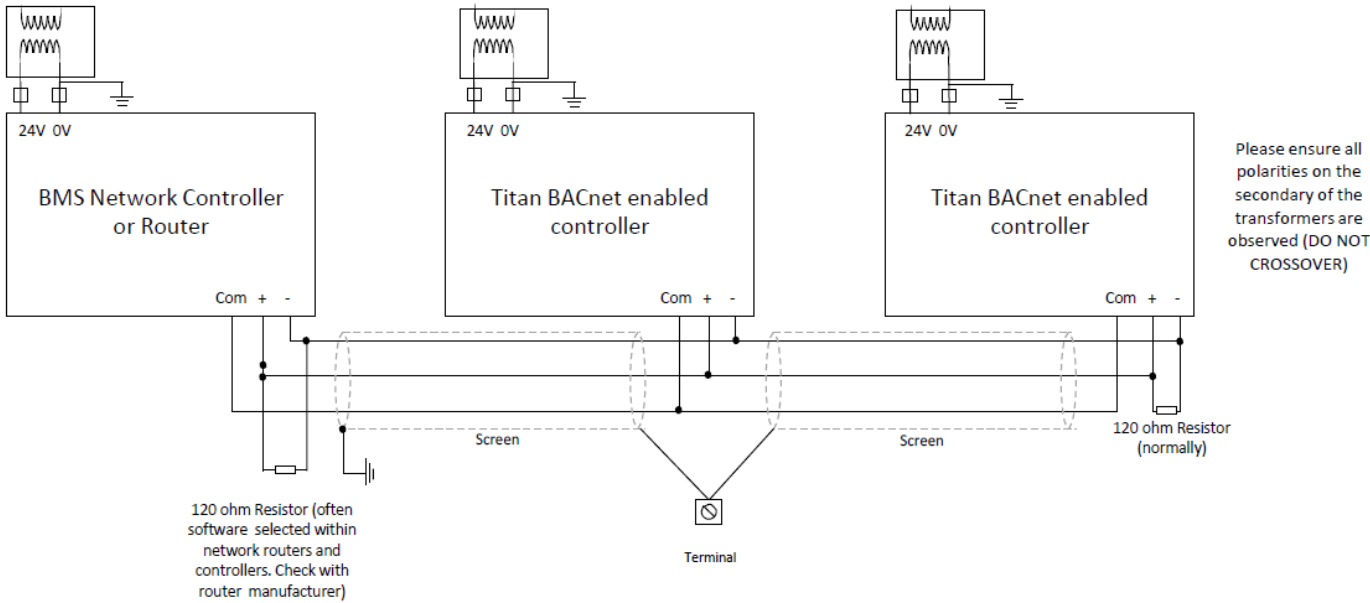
24V 0V

BMS Network Controller or Router

Com + -

24V 0V

Titan BACnet enabled controller

Com + -

24V 0V

Titan BACnet enabled controller

Com + -

Please ensure all polarities on the secondary of the transformers are observed (DO NOT CROSSOVER)

Screen

Screen

120 ohm Resistor (normally)

120 ohm Resistor (often software selected within network routers and controllers. Check with router manufacturer)

Terminal